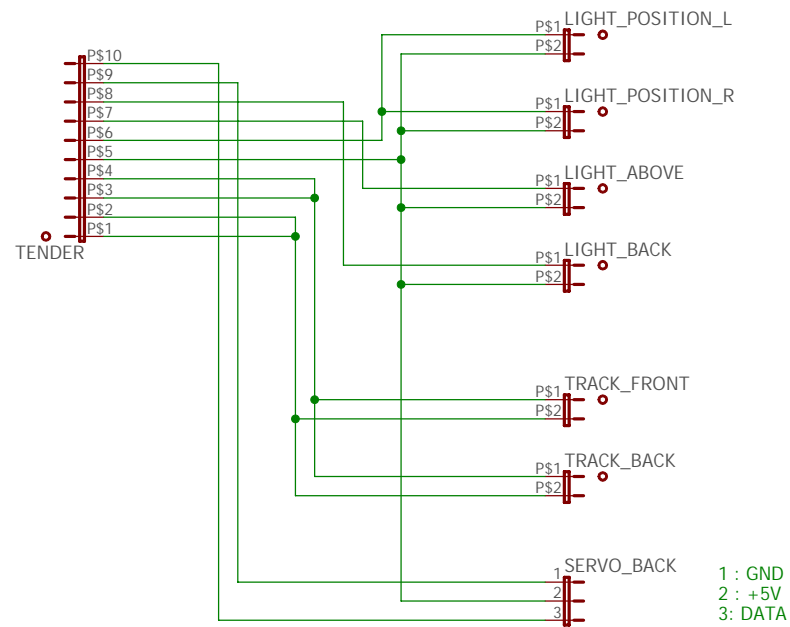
P$10
P$9
P$8
P$7
P$6
P$5
P$4
P$3
P$2
P$1
TENDER

P$1
P$2
LIGHT_POSITION_L

P$1
P$2
LIGHT_POSITION_R

P$1
P$2
LIGHT_ABOVE

P$1
P$2
LIGHT_BACK

P$1
P$2
TRACK_FRONT

P$1
P$2
TRACK_BACK

1
2
3
SERVO_BACK

1 : GND
2 : +5V
3: DATA